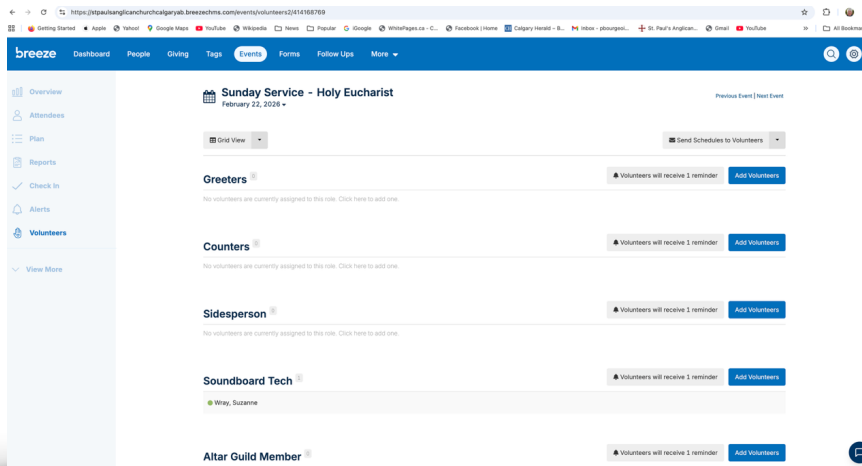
https://stpaulsanglicanchurchcalgaryab.breezechms.com/events/volunteers2/414168769

Getting Started  Apple  Yahoo!  Google Maps  YouTube  Wikipedia  News  Popular  iGoogle  WhitePages.ca - C...  Facebook | Home  Calgary Herald – B...  Inbox - pbourgeoi...  St. Paul's Anglican...  Gmail  YouTube  »  All Bookma

breeze  Dashboard  People  Giving  Tags  Events  Forms  Follow Ups  More

Overview
Attendees
Plan
Reports
Check In
Alerts
Volunteers
View More

Sunday Service - Holy Eucharist
February 22, 2026

Previous Event | Next Event

Grid View

Send Schedules to Volunteers

Greeters
No volunteers are currently assigned to this role. Click here to add one.
Volunteers will receive 1 reminder  Add Volunteers

Counters
No volunteers are currently assigned to this role. Click here to add one.
Volunteers will receive 1 reminder  Add Volunteers

Sidesperson
No volunteers are currently assigned to this role. Click here to add one.
Volunteers will receive 1 reminder  Add Volunteers

Soundboard Tech
Wray, Suzanne
Volunteers will receive 1 reminder  Add Volunteers

Altar Guild Member
Volunteers will receive 1 reminder  Add Volunteers